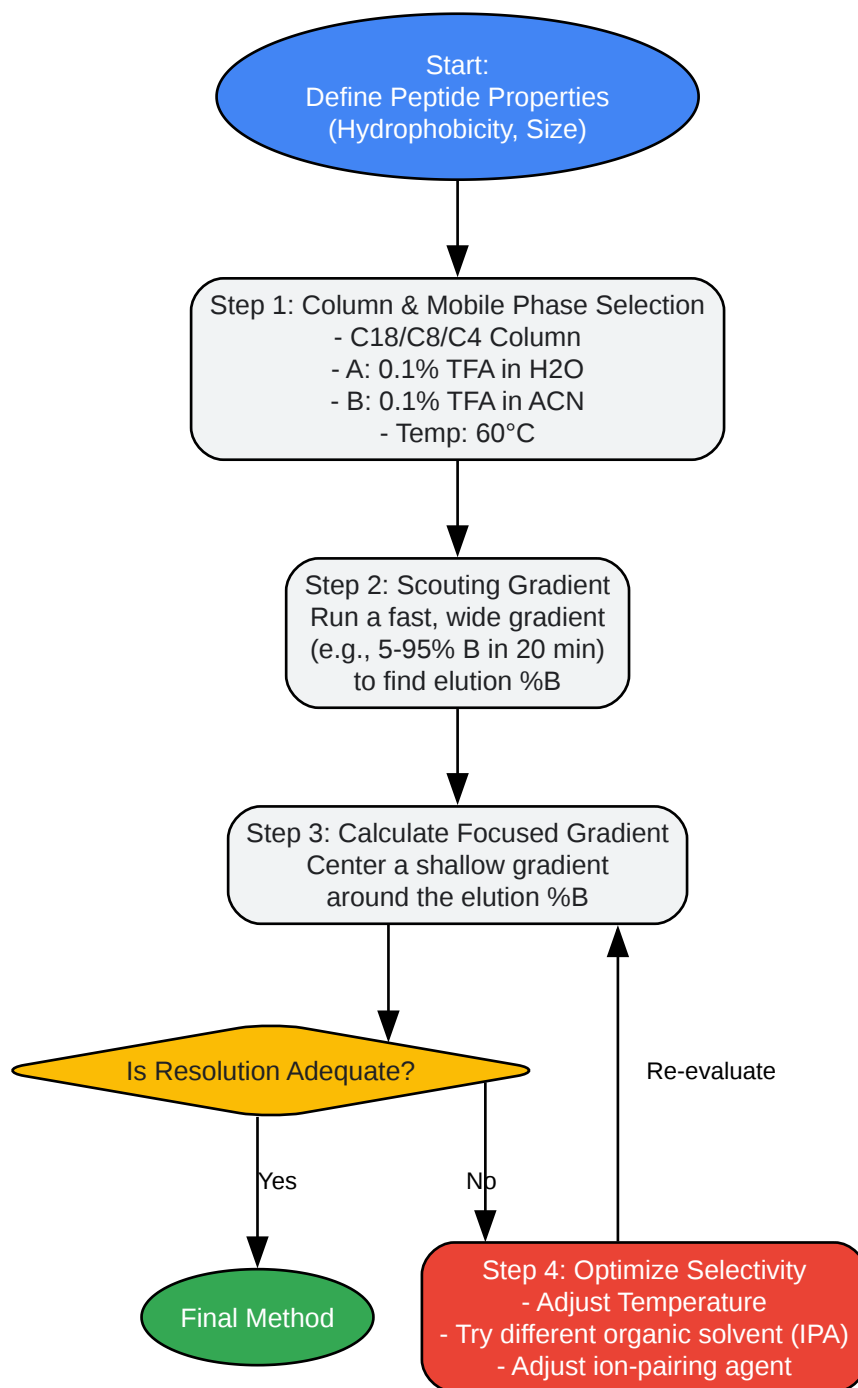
Start:
Define Peptide Properties
(Hydrophobicity, Size)

Step 1: Column & Mobile Phase Selection
- C18/C8/C4 Column
- A: 0.1% TFA in H2O
- B: 0.1% TFA in ACN
- Temp: 60°C

Step 2: Scouting Gradient
Run a fast, wide gradient
(e.g., 5-95% B in 20 min)
to find elution %B

Step 3: Calculate Focused Gradient
Center a shallow gradient
around the elution %B

Is Resolution Adequate?

Re-evaluate

Yes

No

Final Method

Step 4: Optimize Selectivity
- Adjust Temperature
- Try different organic solvent (IPA)
- Adjust ion-pairing agent